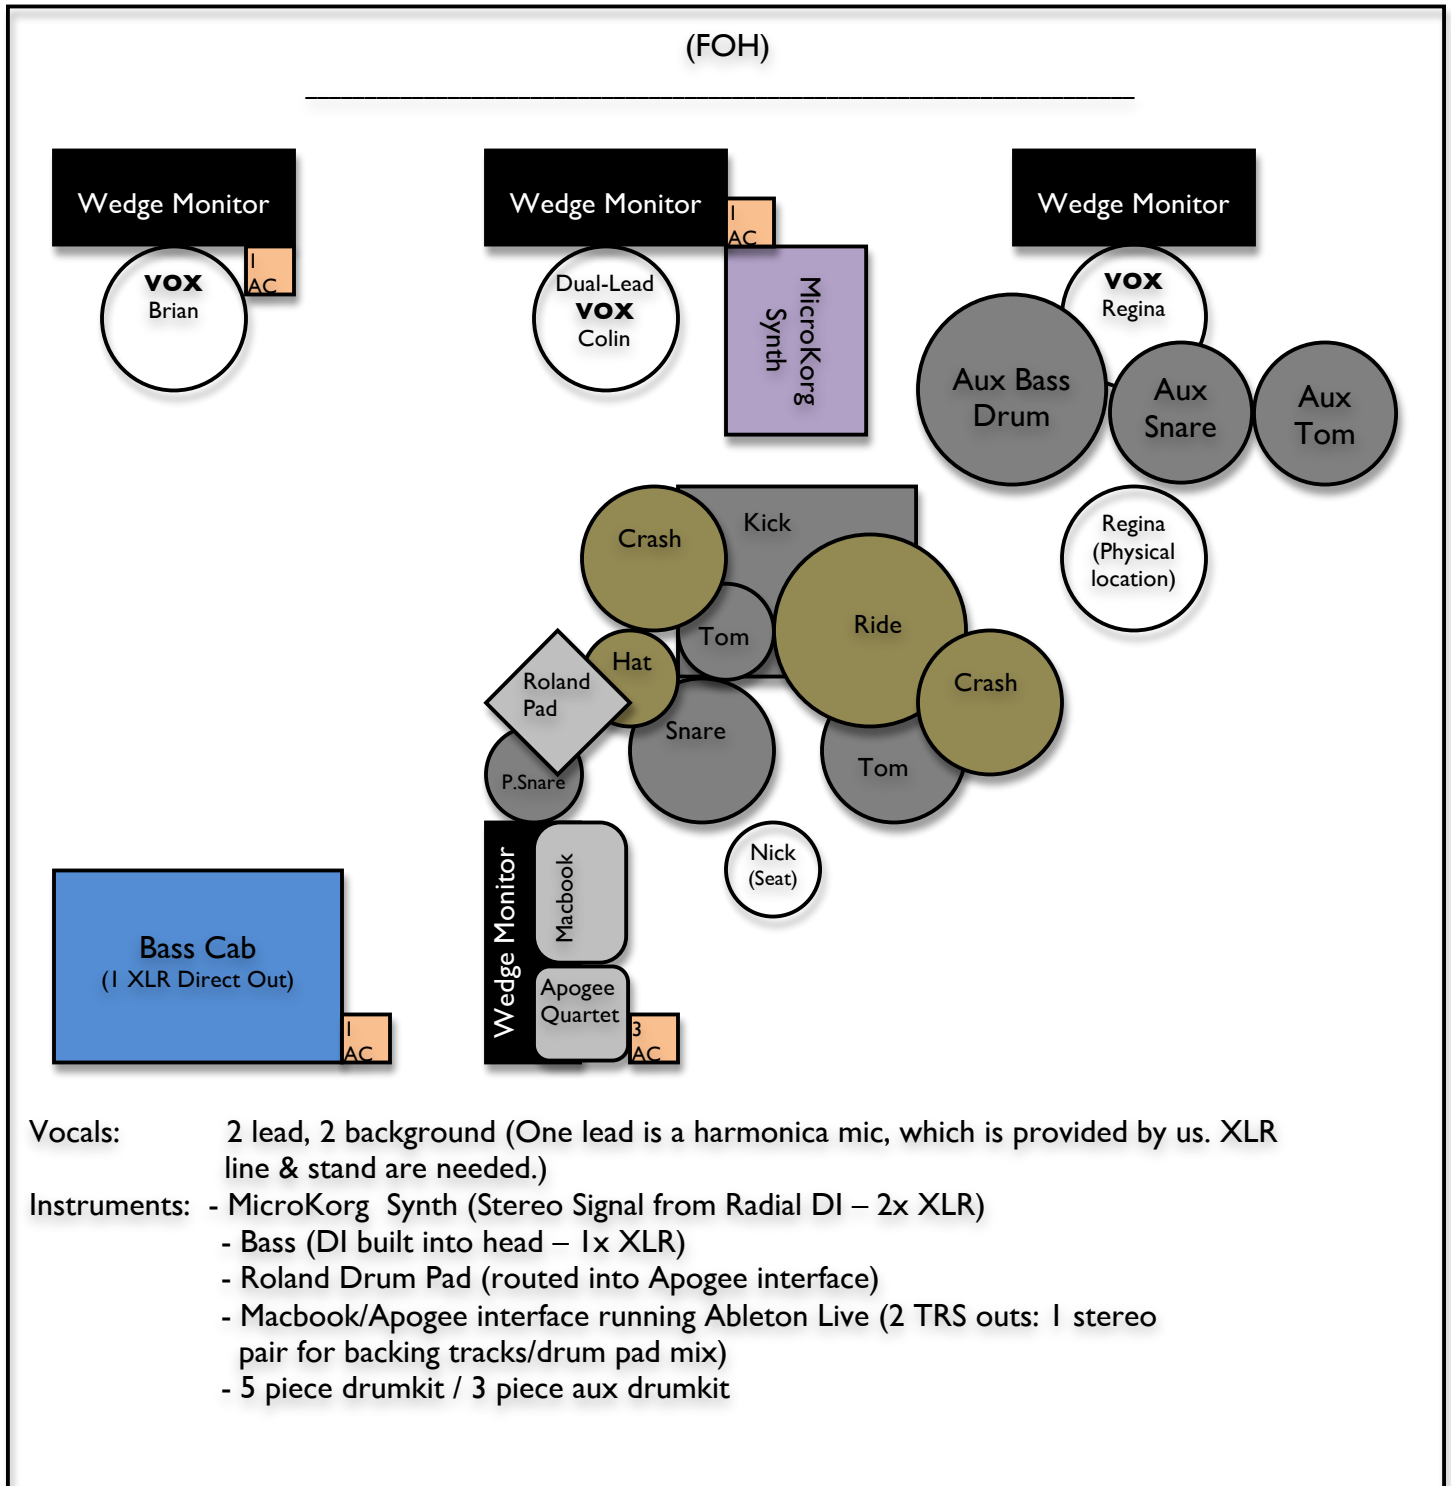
(FOH)

Wedge Monitor

1 AC

VOX
Brian

Wedge Monitor

1 AC

Dual-Lead
VOX
Colin

MicroKorg Synth

Wedge Monitor

VOX
Regina

Aux Bass Drum

Aux Snare

Aux Tom

Crash

Kick

Regina (Physical location)

Tom

Ride

Hat

Roland Pad

Crash

Snare

Tom

P.Snare

Nick (Seat)

Wedge Monitor

Macbook

Apogee Quartet

3 AC

Bass Cab
(1 XLR Direct Out)

1 AC

Vocals: 2 lead, 2 background (One lead is a harmonica mic, which is provided by us. XLR line & stand are needed.)

Instruments: - MicroKorg Synth (Stereo Signal from Radial DI – 2x XLR)
- Bass (DI built into head – 1x XLR)
- Roland Drum Pad (routed into Apogee interface)
- Macbook/Apogee interface running Ableton Live (2 TRS outs: 1 stereo pair for backing tracks/drum pad mix)
- 5 piece drumkit / 3 piece aux drumkit